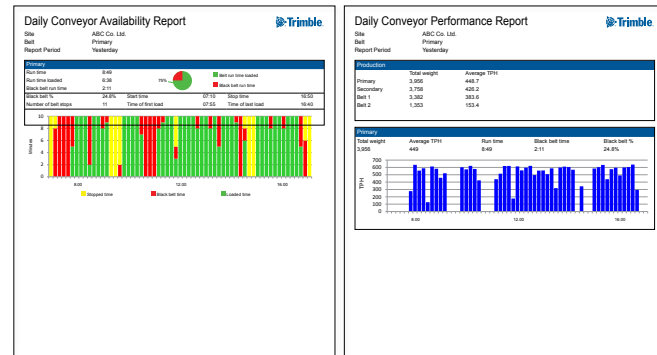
Daily Conveyor Availability Report

Trimble.

Site ABC Co. Ltd.
Belt Primary
Report Period Yesterday

Primary

| | | | |
|---|---|---|---|
| Run time | 8:49 | | |
| Run time loaded | 6:38 | | |
| Black belt run time | 2:11 | | |
| Black belt % | 24.8% | Start time | 07:10 | Stop time | 16:53 |
| Number of belt stops | 11 | Time of first load | 07:55 | Time of last load | 16:40 |

75%

Belt run time loaded
Black belt run time

10
8
6
4
2
0

Initial m

8:00
12:00
16:00

Stopped time
Black belt time
Loaded time

Daily Conveyor Performance Report

Trimble.

Site ABC Co. Ltd.
Belt Primary
Report Period Yesterday

Production

| | Total weight | Average TPH |
|---|---|---|
| Primary | 3,956 | 448.7 |
| Secondary | 3,758 | 426.2 |
| Belt 1 | 3,382 | 383.6 |
| Belt 2 | 1,353 | 153.4 |

Primary

| Total weight | Average TPH | Run time | Black belt time | Black belt % |
|---|---|---|---|---|
| 3,956 | 449 | 8:49 | 2:11 | 24.8% |

700
600
500
400
300
200
100
0

TPH

8:00
12:00
16:00